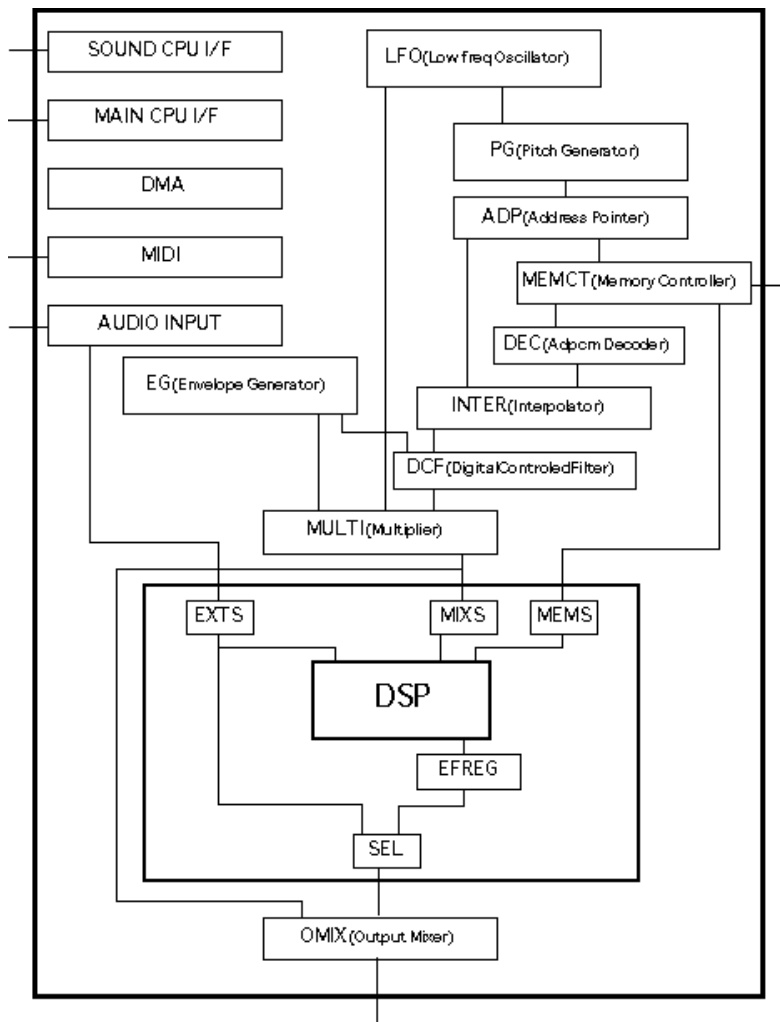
SOUND CPU I/F

MAIN CPU I/F

DMA

MIDI

AUDIO INPUT

LFO(Low freq Oscillator)

PG(Pitch Generator)

ADP(Address Pointer)

MEMCT(Memory Controller)

DEC(Adpcm Decoder)

EG(Envelope Generator)

INTER(Interpolator)

DCF(DigitalControledFilter)

MULTI(Multiplier)

EXTS

MIXS

MEMS

DSP

EFREG

SEL

OMIX(Output Mixer)